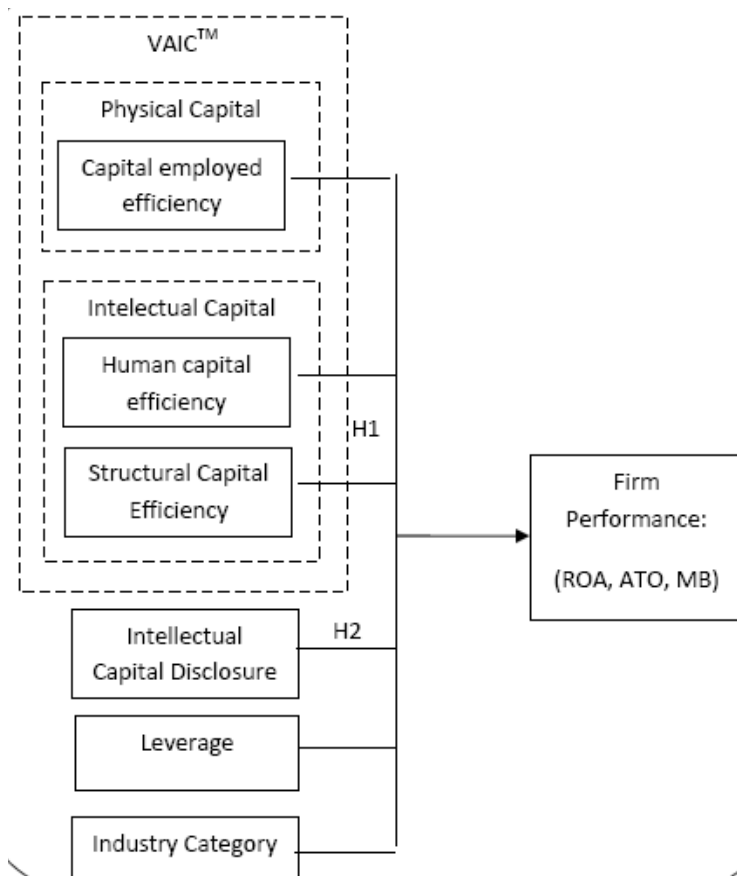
VAIC$^{TM}$

Physical Capital

Capital employed efficiency

Intelectual Capital

Human capital efficiency

Structural Capital Efficiency

H1

Firm Performance:

(ROA, ATO, MB)

Intellectual Capital Disclosure

H2

Leverage

Industry Category